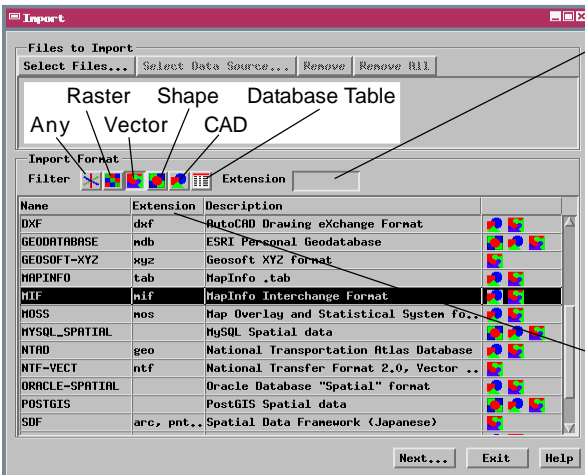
Import

Files to Import

Select Files... | Select Data Source... | Remove | Remove All

Raster Shape Database Table

Any Vector CAD

Import Format

Filter Extension

| Name | Extension | Description |
|---|---|---|
| DXF | dxf | AutoCAD Drawing eXchange Format |
| GEODATABASE | mdb | ESRI Personal Geodatabase |
| GEOSOFT-XYZ | xyz | Geosoft XYZ format |
| MAPINFO | tab | MapInfo .tab |
| MIF | mif | MapInfo Interchange Format |
| MOSS | mos | Map Overlay and Statistical System fo.. |
| MYSQL_SPATIAL | | MySQL Spatial data |
| NTAD | geo | National Transportation Atlas Database |
| NTF-VECT | ntf | National Transfer Format 2.0, Vector .. |
| ORACLE-SPATIAL | | Oracle Database "Spatial" format |
| POSTGIS | | PostGIS Spatial data |
| SDF | arc, pnt.. | Spatial Data Framework (Japanese) |

Next... | Exit | Help